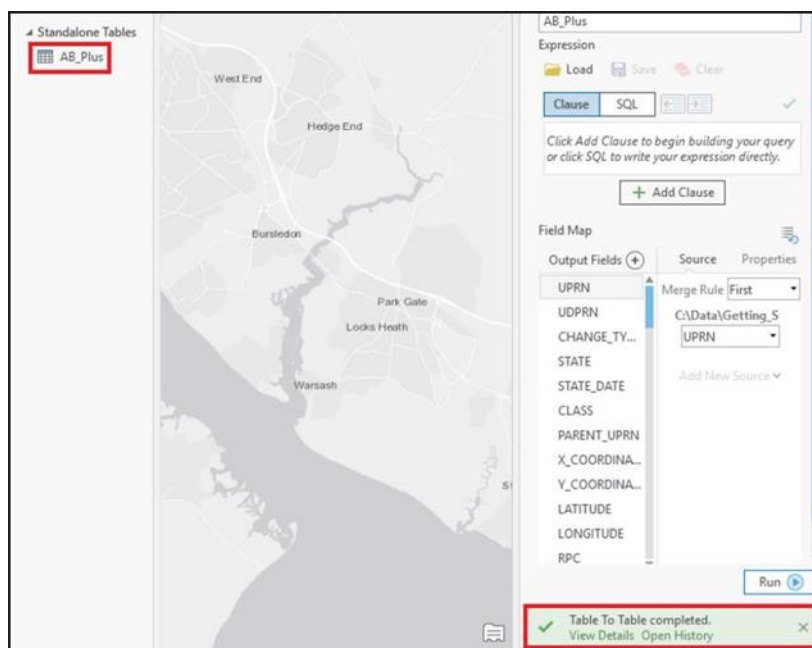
Standalone Tables
AB_Plus

West End
Hedge End
Bursledon
Park Gate
Locks Heath
Warsash

AB_Plus
Expression
Load Save Clear
Clause SQL
Click Add Clause to begin building your query or click SQL to write your expression directly.
+ Add Clause
Field Map
Output Fields
Source Properties
UPRN
UDPRN
CHANGE_TY...
STATE
STATE_DATE
CLASS
PARENT_UPRN
X_COORDINA...
Y_COORDINA...
LATITUDE
LONGITUDE
RPC
Merge Rule First
C:\Data\Getting_S
UPRN
Add New Source
Run
Table To Table completed.
View Details Open History